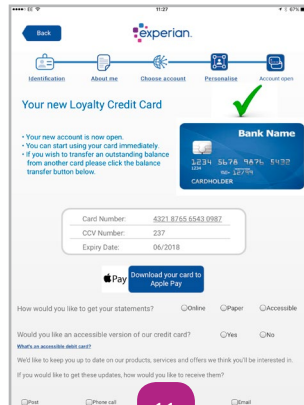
●●●●○ EE	11:27	67%

Back

experian.

Identification	About me	Choose account	Personalise	Account open

Your new Loyalty Credit Card

• Your new account is now open.
• You can start using your card immediately.
• If you wish to transfer an outstanding balance from another card please click the balance transfer button below.

Bank Name

1234 5678 9876 5432
1234	12/14
CARDHOLDER

| | |
|---|---|
| Card Number: | 4321 8765 6543 0987 |
| CCV Number: | 237 |
| Expiry Date: | 06/2018 |

Pay	Download your card to Apple Pay

How would you like to get your statements?	Online	Paper	Accessible

Would you like an accessible version of our credit card?	Yes	No

What's an accessible debit card?

We'd like to keep you up to date on our products, services and offers we think you'll be interested in.

If you would like to get these updates, how would you like to receive them?

Post	Phone call	Email